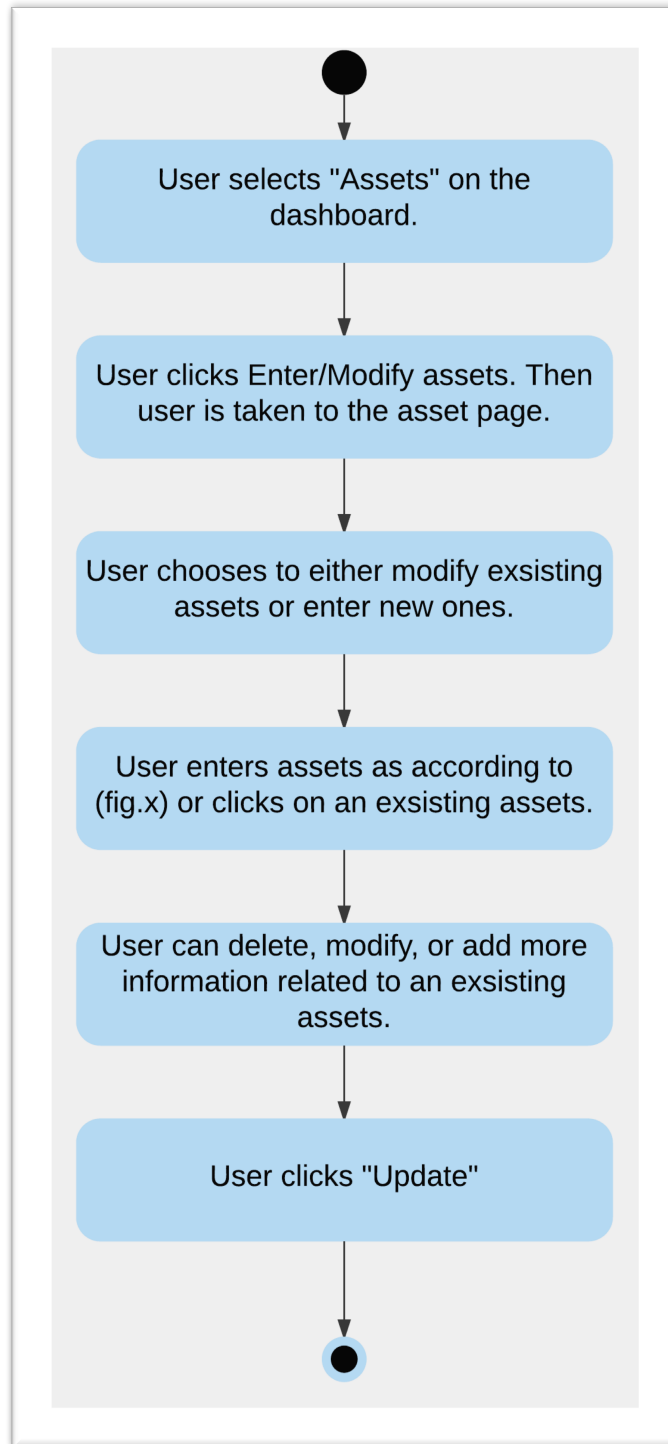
User selects "Assets" on the dashboard.

User clicks Enter/Modify assets. Then user is taken to the asset page.

User chooses to either modify exsisting assets or enter new ones.

User enters assets as according to (fig.x) or clicks on an exsisting assets.

User can delete, modify, or add more information related to an exsisting assets.

User clicks "Update"